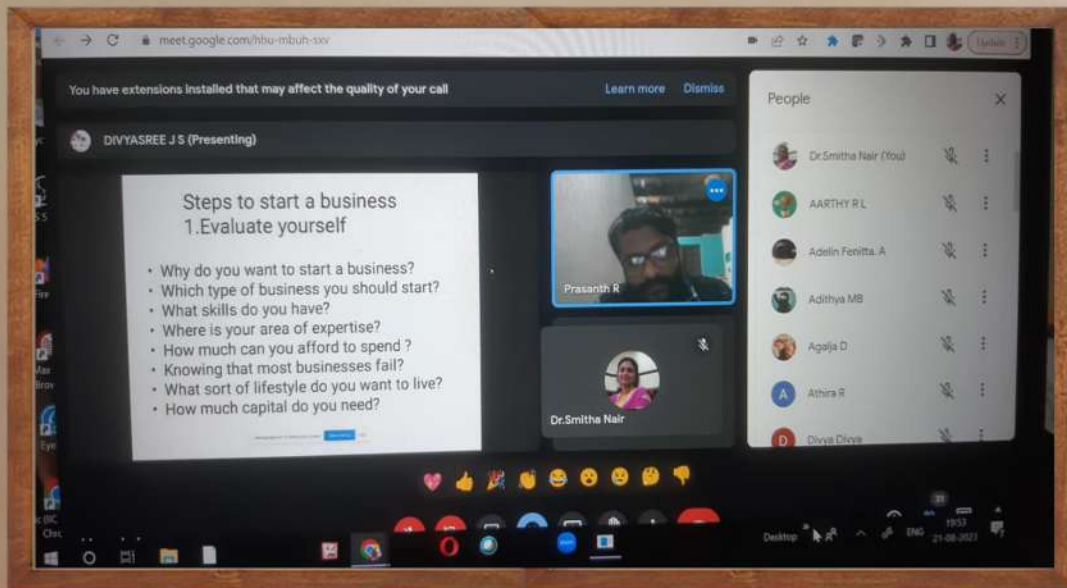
meet.google.com/hhu-mbuh-sxv

Update

You have extensions installed that may affect the quality of your call

Learn more Dismiss

DIVYASREE J S (Presenting)

Steps to start a business
1.Evaluate yourself

• Why do you want to start a business?
• Which type of business you should start?
• What skills do you have?
• Where is your area of expertise?
• How much can you afford to spend ?
• Knowing that most businesses fail?
• What sort of lifestyle do you want to live?
• How much capital do you need?

Prasanth R

Dr.Smitha Nair

People

Dr.Smitha Nair (You)

AARTHY R L

Adelin Fenitta. A

Adithya MB

Agalja D

A Athira R

D Divya Divya

Desktop

ENG

19:53
21-08-2021